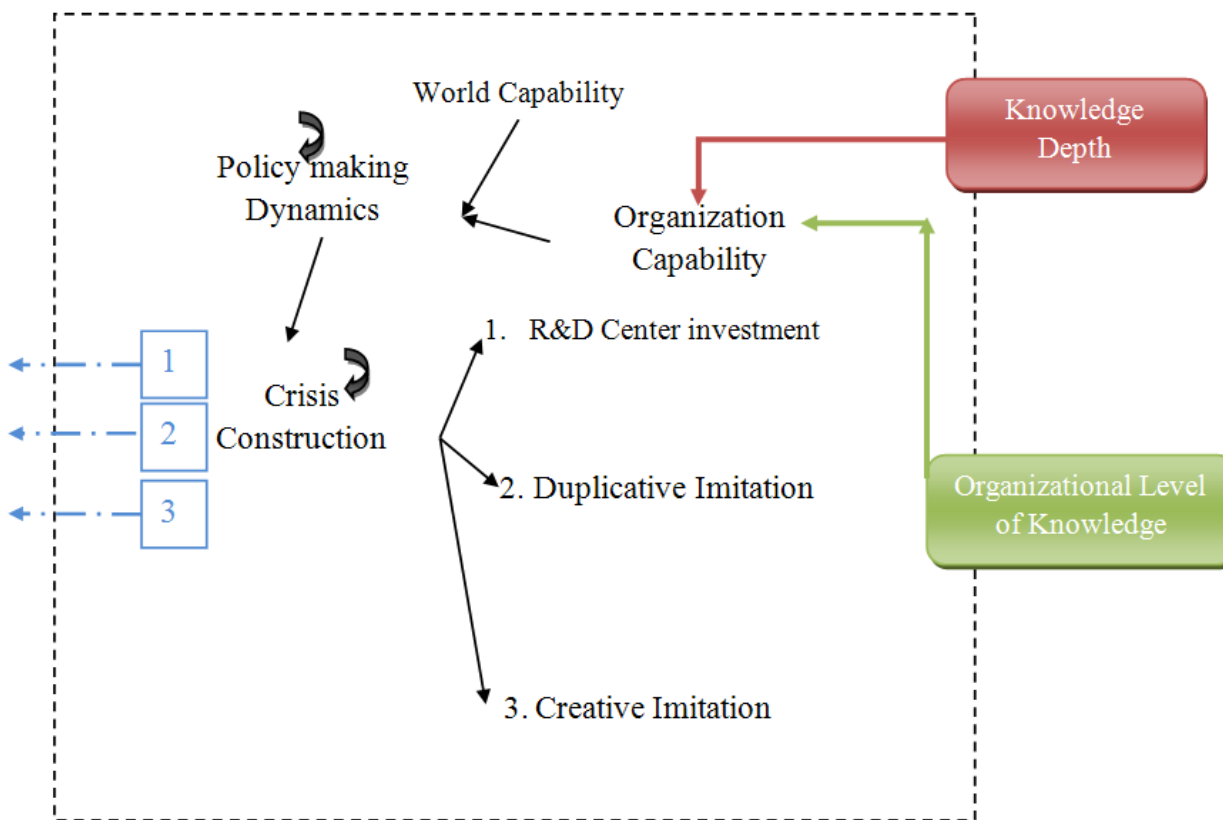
World Capability

Knowledge Depth

Policy making Dynamics

Organization Capability

1. R&D Center investment

1

2

3

Crisis Construction

2. Duplicative Imitation

Organizational Level of Knowledge

3. Creative Imitation